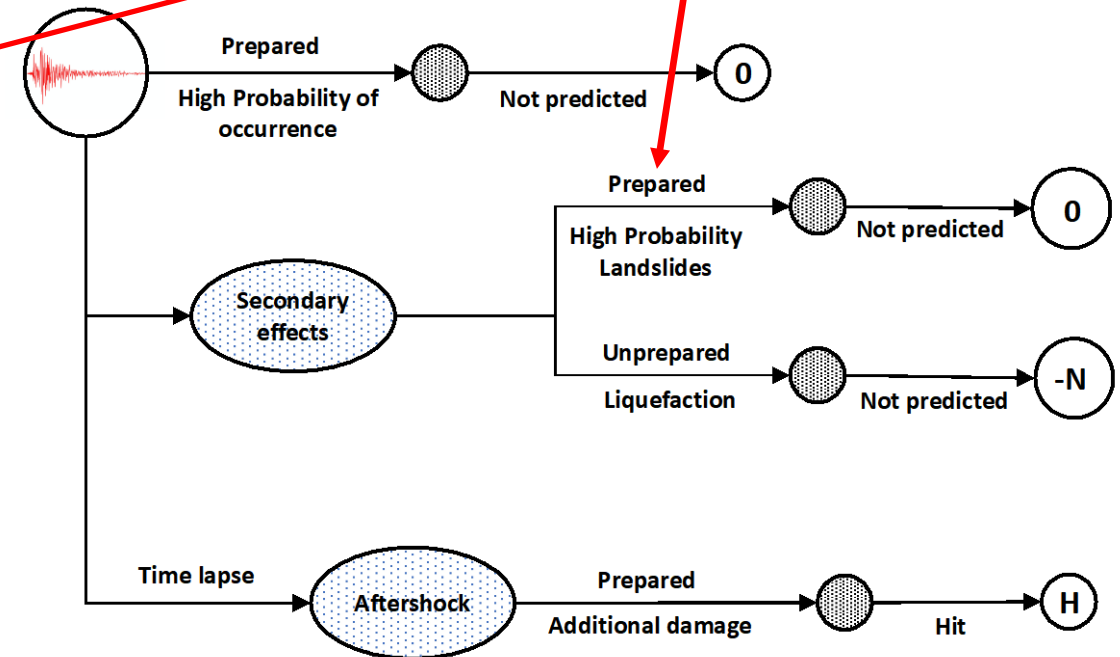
Prepared

High Probability of occurrence

Not predicted

0

Prepared

High Probability Landslides

Not predicted

0

Secondary effects

Unprepared

Liquefaction

Not predicted

-N

Time lapse

Aftershock

Prepared

Additional damage

Hit

H